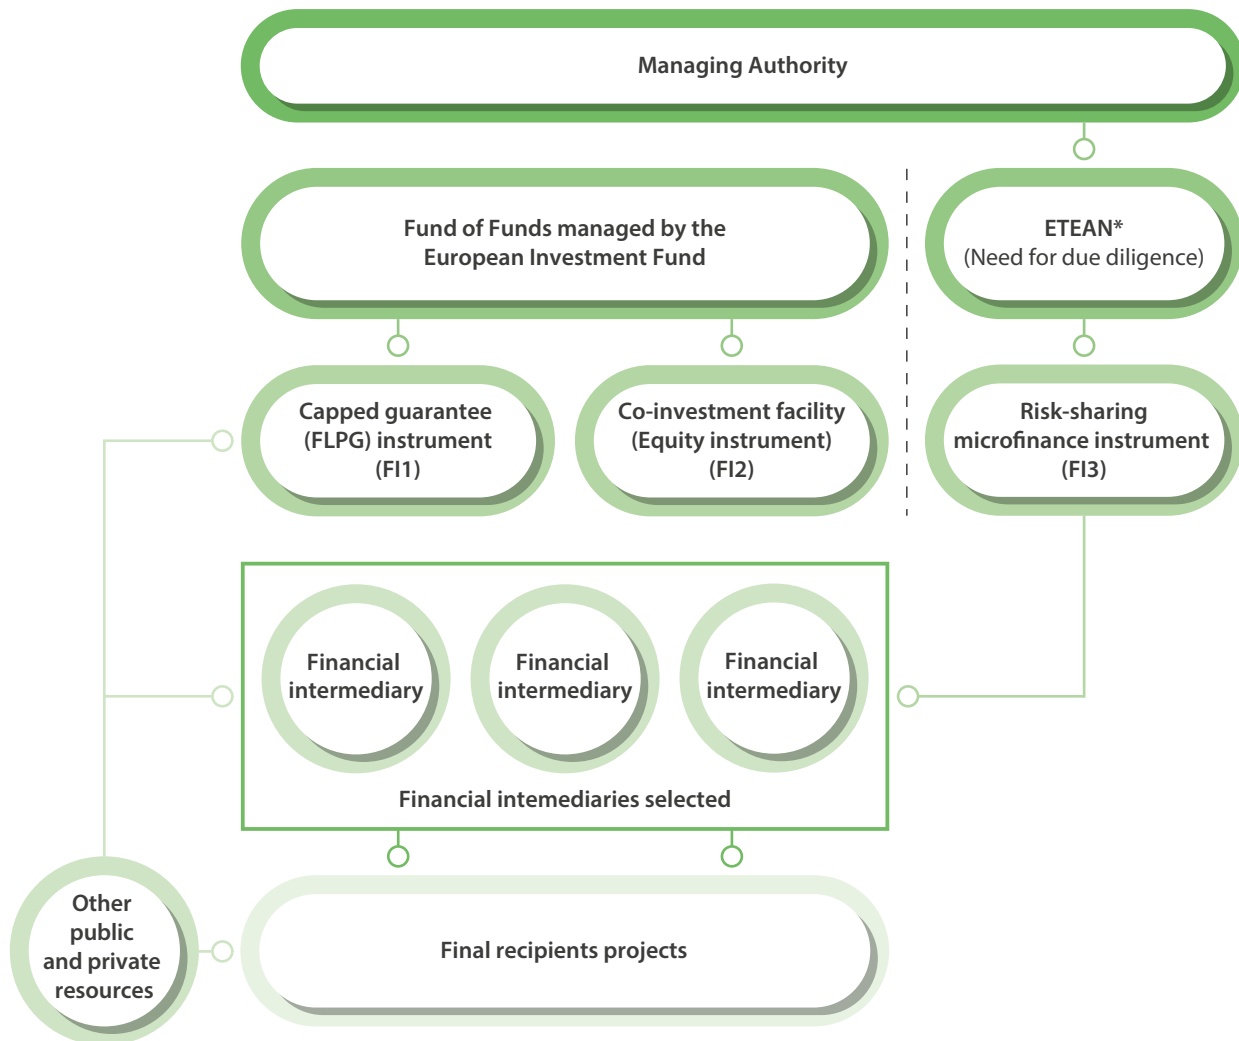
Managing Authority

Fund of Funds managed by the European Investment Fund

ETEAN*
(Need for due diligence)

Capped guarantee (FLPG) instrument (FI1)

Co-investment facility (Equity instrument) (FI2)

Risk-sharing microfinance instrument (FI3)

Financial intermediary

Financial intermediary

Financial intermediary

Financial intemediaries selected

Other public and private resources

Final recipients projects